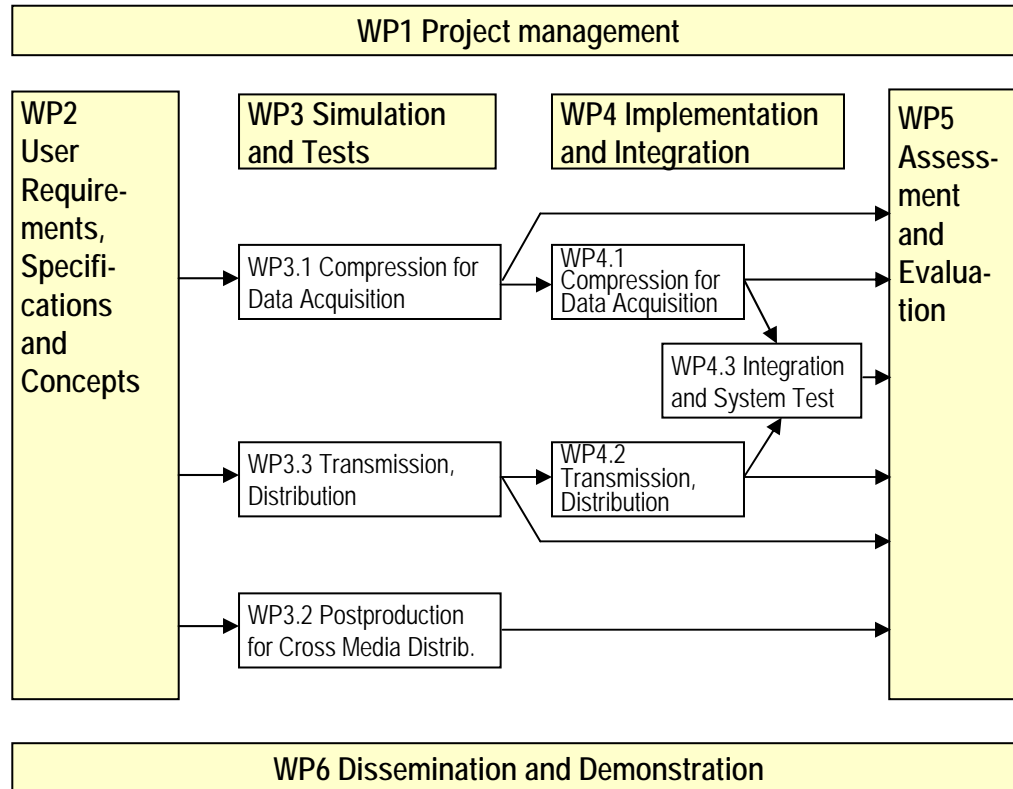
WP1 Project management

WP2 User Requirements, Specifications and Concepts

WP3 Simulation and Tests

WP4 Implementation and Integration

WP5 Assessment and Evaluation

WP3.1 Compression for Data Acquisition

WP4.1 Compression for Data Acquisition

WP4.3 Integration and System Test

WP3.3 Transmission, Distribution

WP4.2 Transmission, Distribution

WP3.2 Postproduction for Cross Media Distrib.

WP6 Dissemination and Demonstration